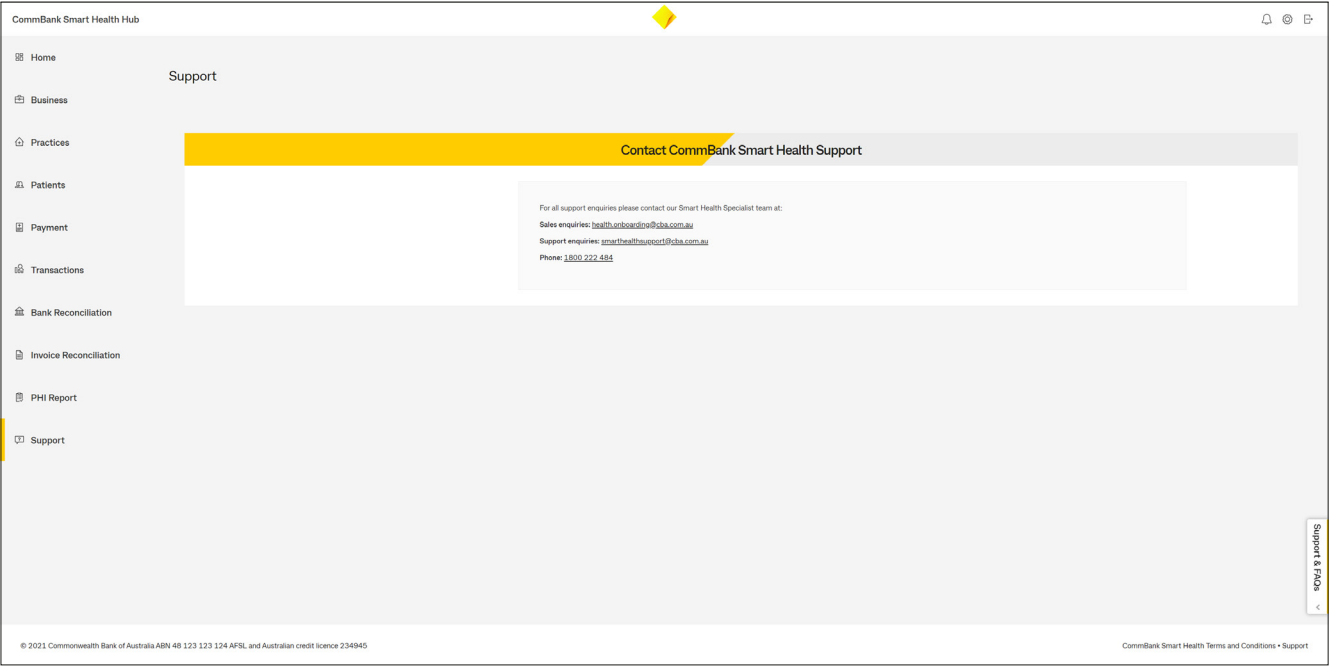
CommBank Smart Health Hub

Home

Business

Practices

Patients

Payment

Transactions

Bank Reconciliation

Invoice Reconciliation

PHI Report

Support

Support

Contact CommBank Smart Health Support

For all support enquiries please contact our Smart Health Specialist team at:

Sales enquiries: health.onboarding@cba.com.au

Support enquiries: smarthealthsupport@cba.com.au

Phone: 1800 222 484

Support & FAQs

© 2021 Commonwealth Bank of Australia ABN 48 123 123 124 AFSL and Australian credit licence 234945

CommBank Smart Health Terms and Conditions • Support